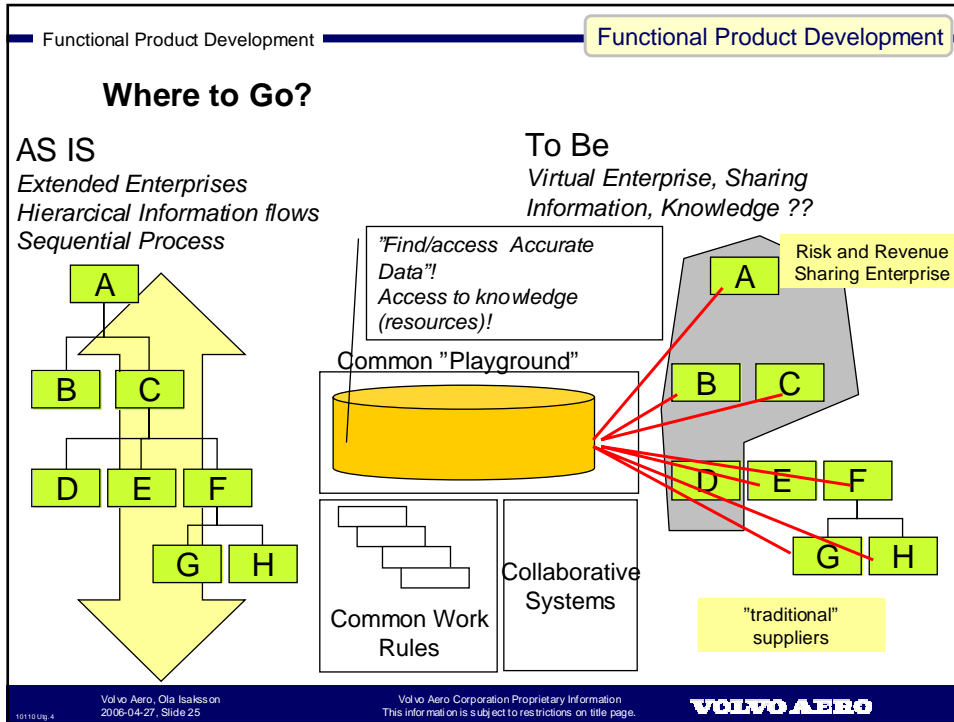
Functional Product Development

Functional Product Development

Where to Go?

AS IS
*Extended Enterprises*
*Hierarcical Information flows*
*Sequential Process*

A
B C
D E F
G H

To Be
*Virtual Enterprise, Sharing Information, Knowledge ??*

*"Find/access Accurate Data"!*
*Access to knowledge (resources)!*

Common "Playground"

Common Work Rules

Collaborative Systems

Risk and Revenue Sharing Enterprise

A
B C
D E F
G H

"traditional" suppliers

10110 Utg. 4

Volvo Aero, Ola Isaksson
2006-04-27, Slide 25

Volvo Aero Corporation Proprietary Information
This information is subject to restrictions on title page.

VOLVO AERO